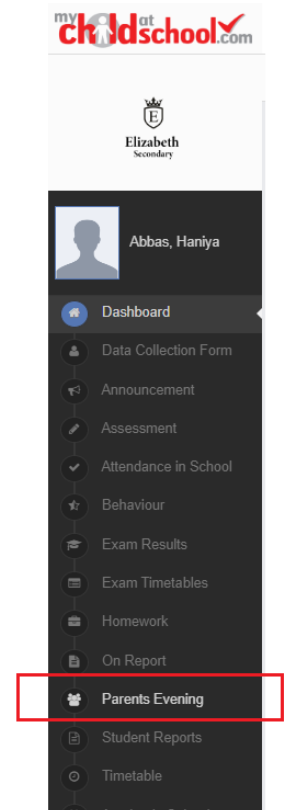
my child at school.com

E

Elizabeth
Secondary

Abbas, Haniya

Dashboard
Data Collection Form
Announcement
Assessment
Attendance in School
Behaviour
Exam Results
Exam Timetables
Homework
On Report
Parents Evening
Student Reports
Timetable
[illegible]